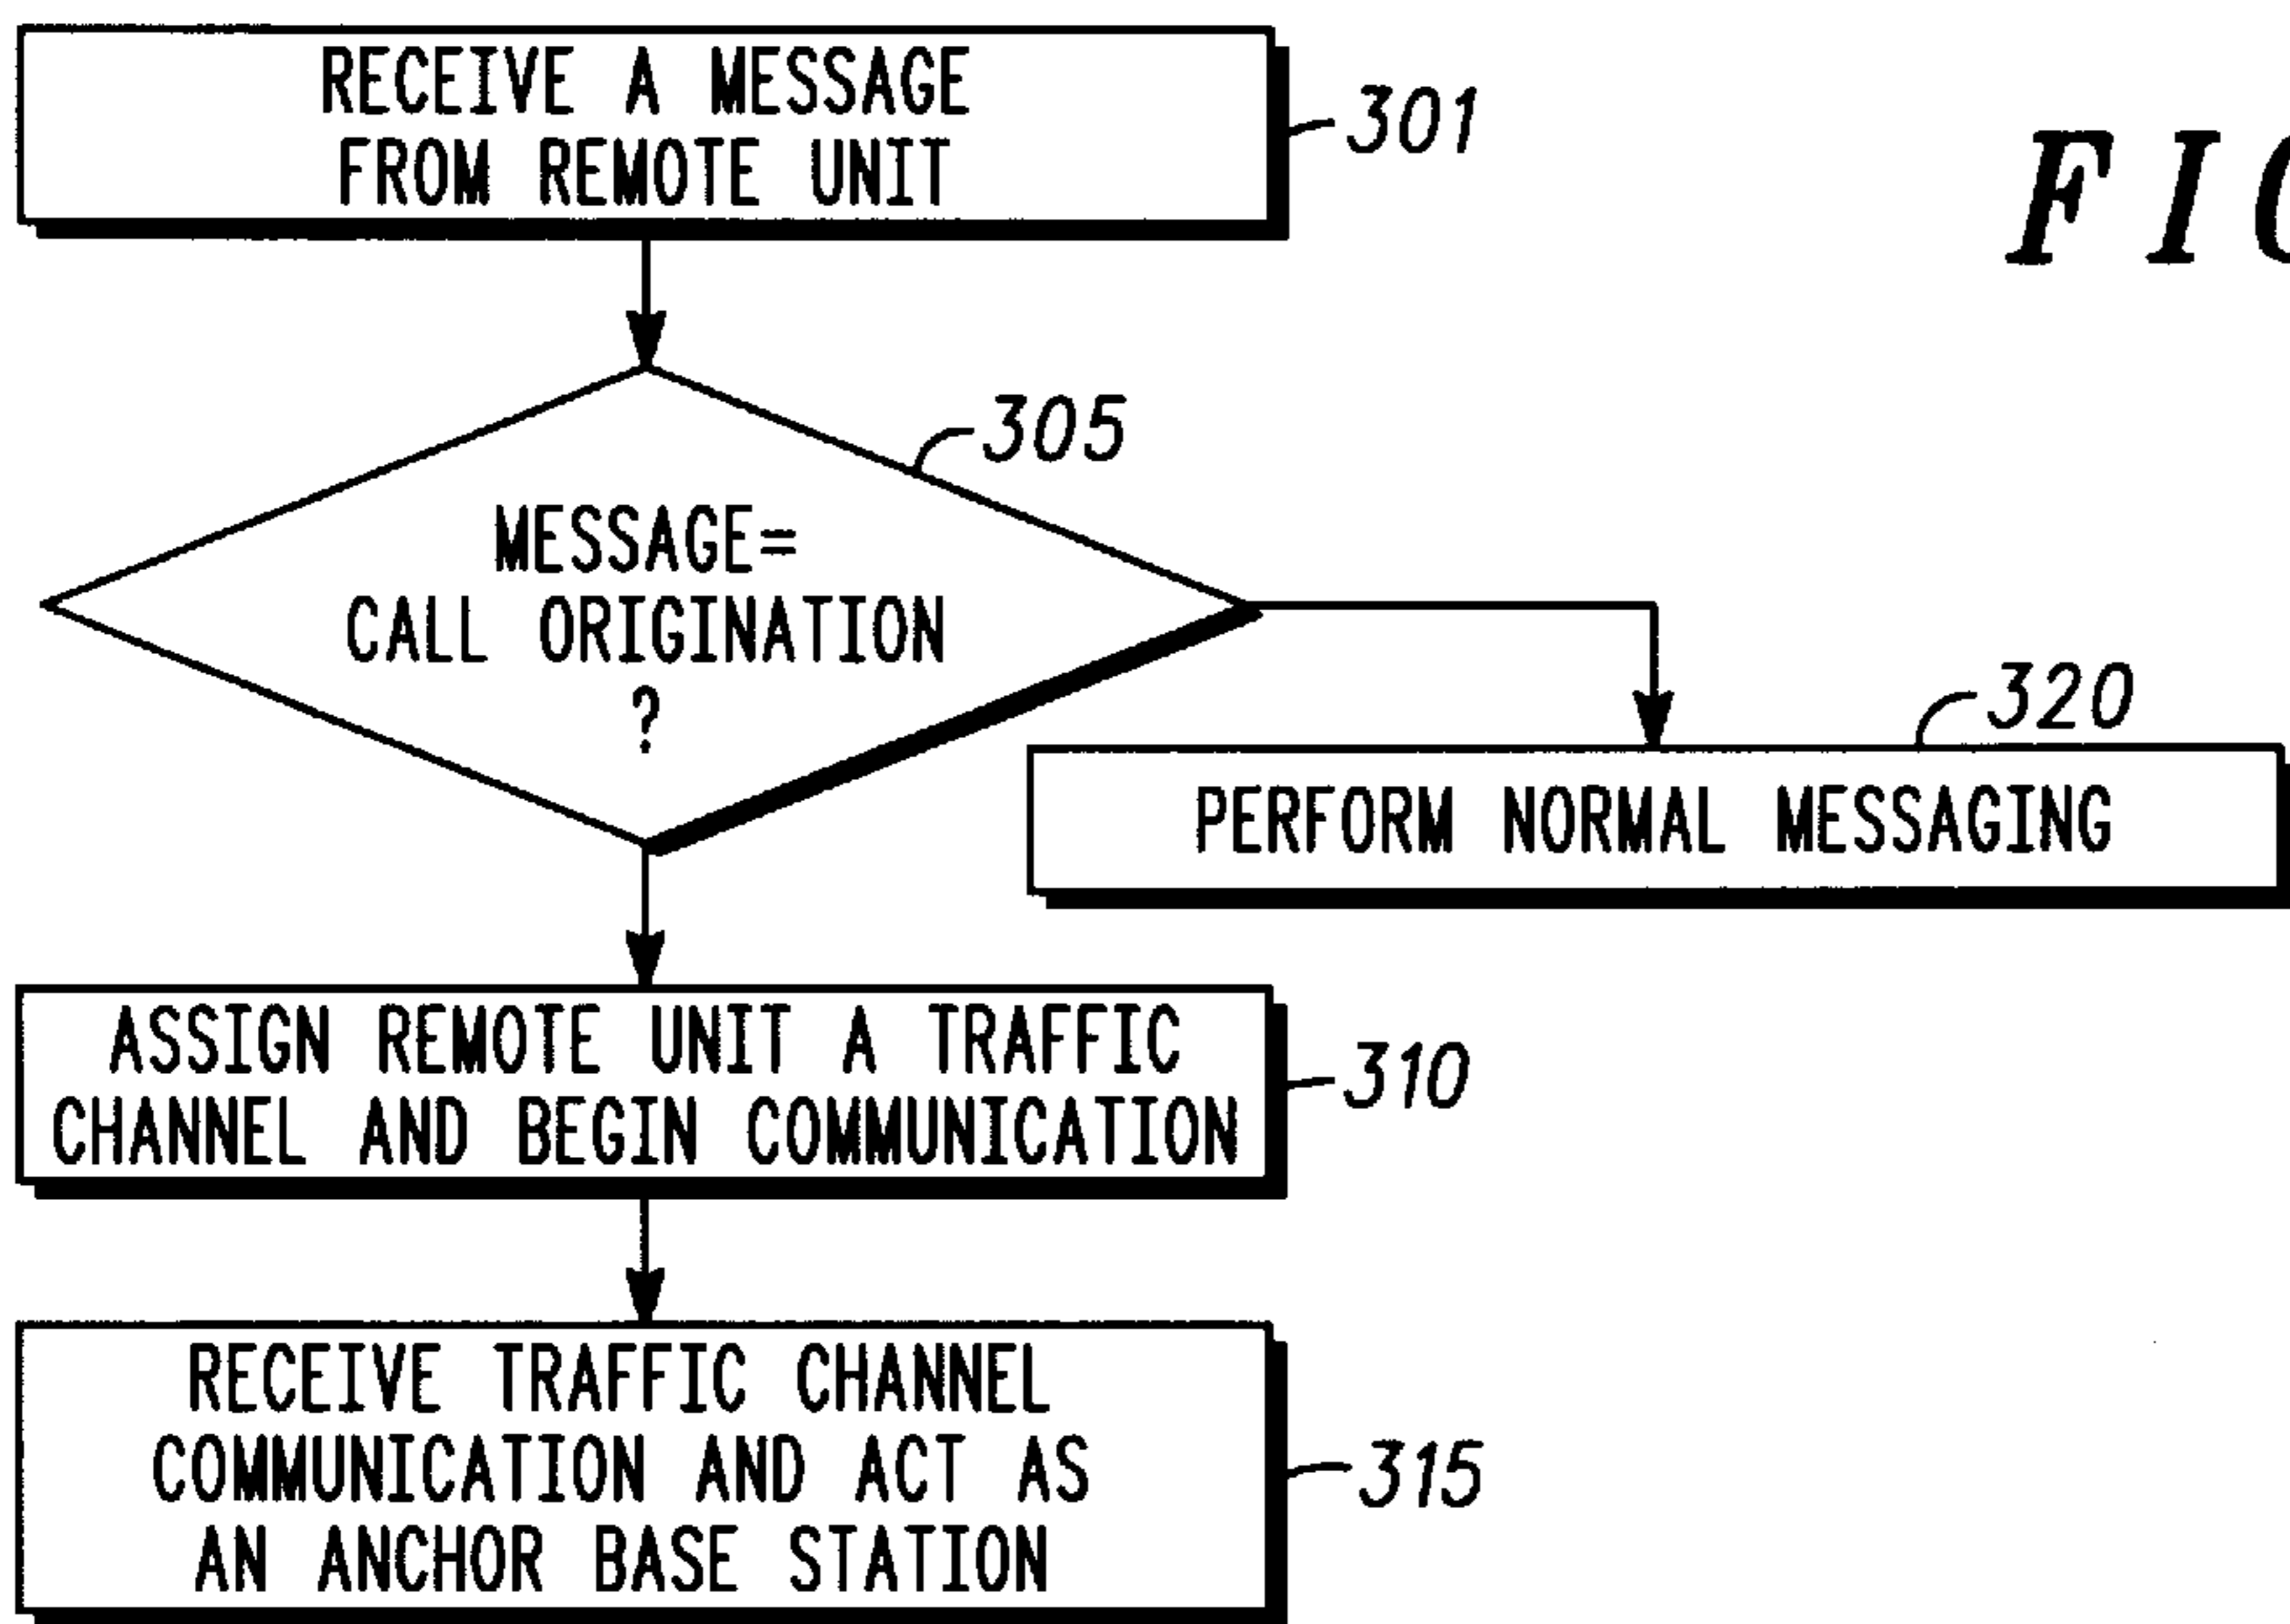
RECEIVE A MESSAGE FROM REMOTE UNIT

301

FIC

305

MESSAGE= CALL ORIGINATION ?

320

PERFORM NORMAL MESSAGING

ASSIGN REMOTE UNIT A TRAFFIC CHANNEL AND BEGIN COMMUNICATION

310

RECEIVE TRAFFIC CHANNEL COMMUNICATION AND ACT AS AN ANCHOR BASE STATION

315